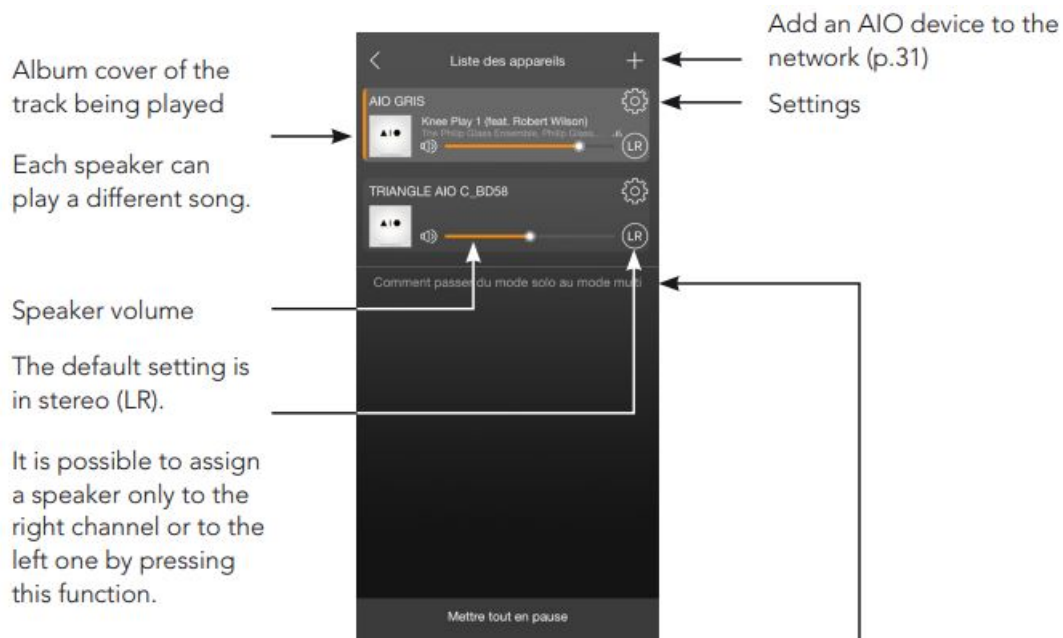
Album cover of the track being played

Each speaker can play a different song.

Speaker volume

The default setting is in stereo (LR).

It is possible to assign a speaker only to the right channel or to the left one by pressing this function.

Liste des appareils

AIO GRIS

AIO

Knee Play 1 (feat. Robert Wilson)

The Philip Glass Ensemble, Philip Glass...

LR

TRIANGLE AIO C_BD58

AIO

LR

Comment passer du mode solo au mode multi

Mettre tout en pause

Add an AIO device to the network (p.31)

Settings